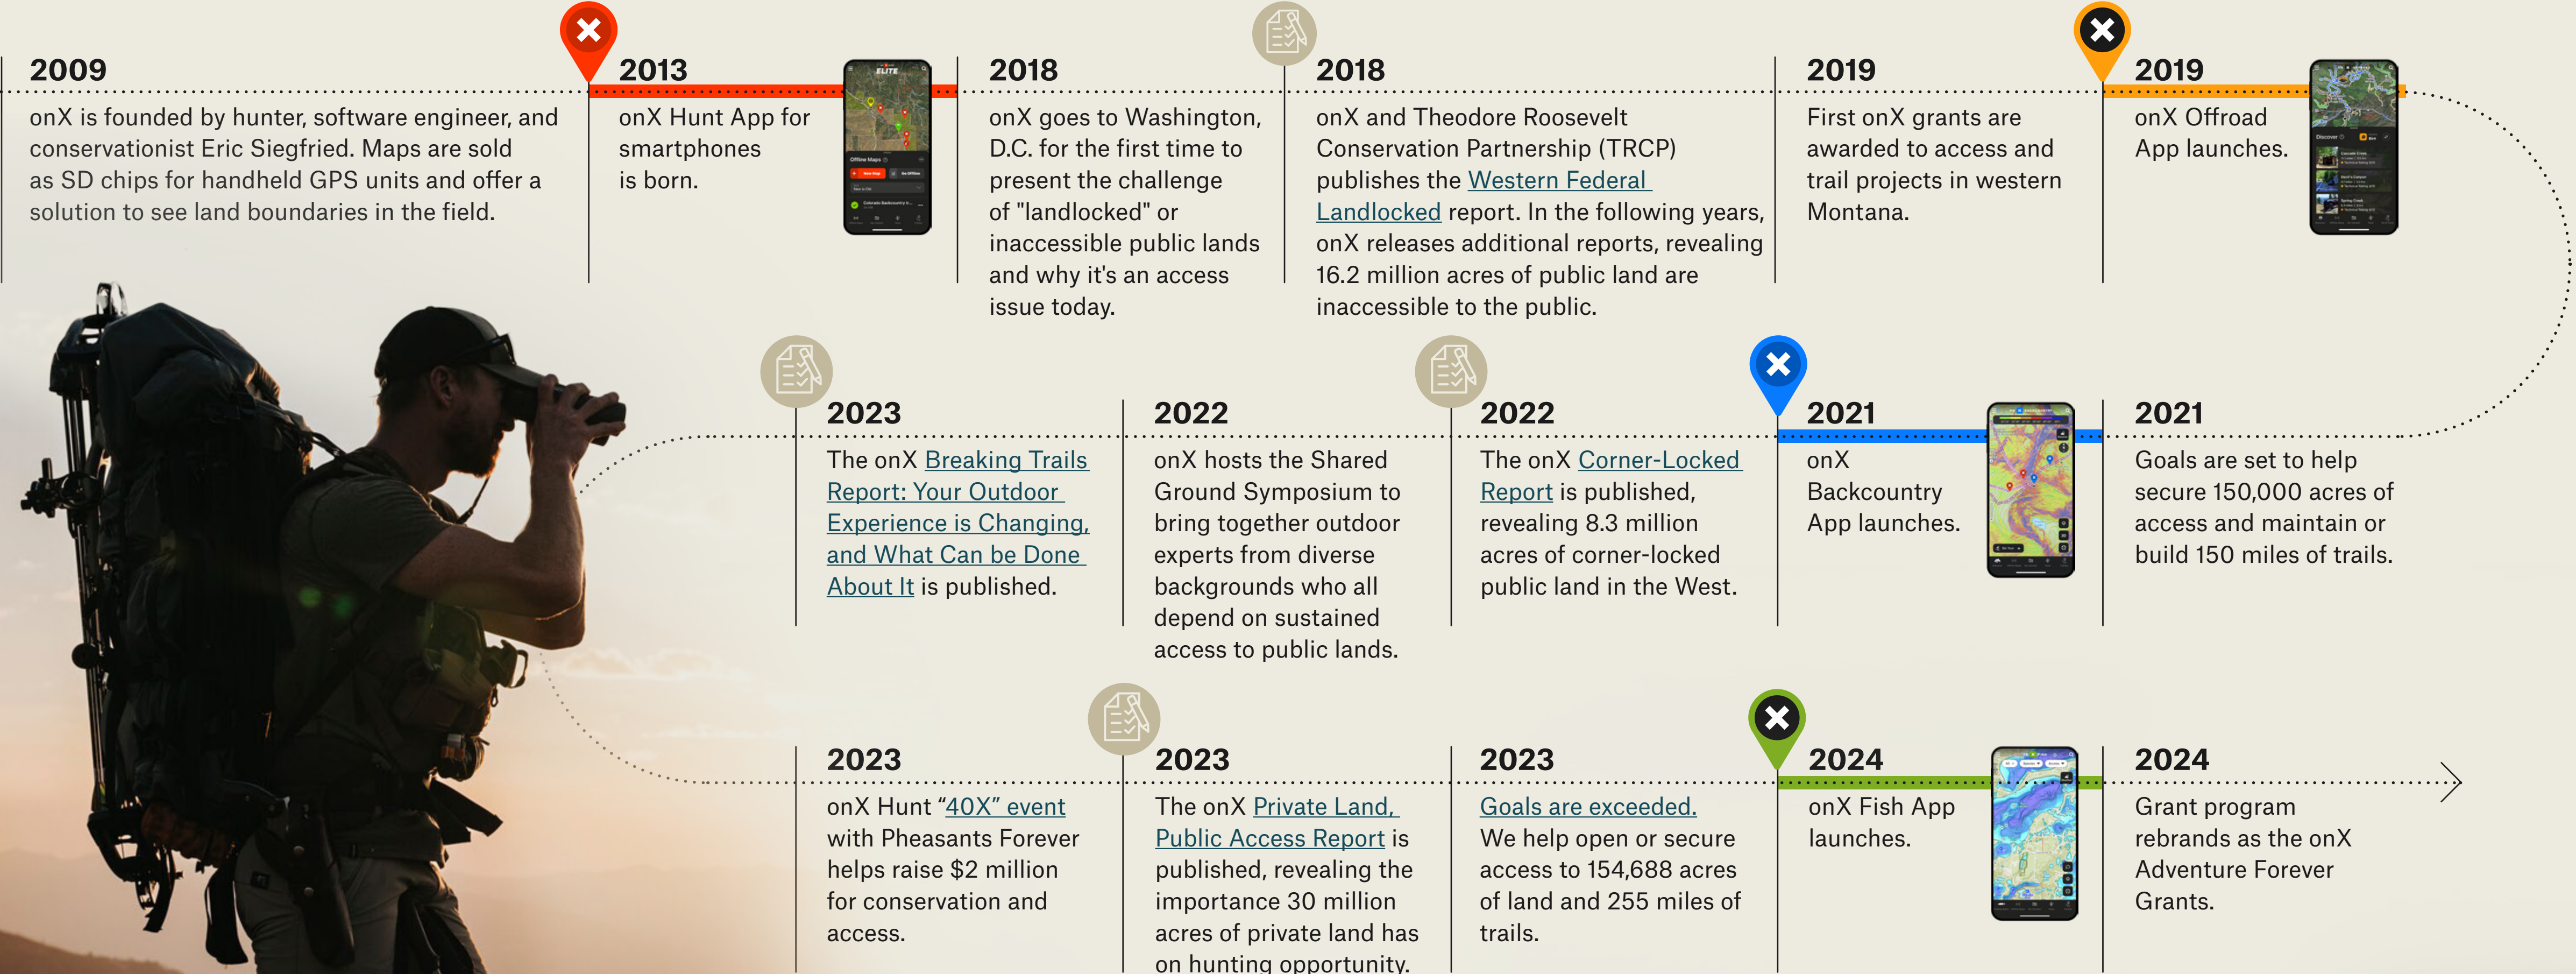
2009
onX is founded by hunter, software engineer, and conservationist Eric Siegfried. Maps are sold as SD chips for handheld GPS units and offer a solution to see land boundaries in the field.

2013
onX Hunt App for smartphones is born.

2018
onX goes to Washington, D.C. for the first time to present the challenge of "landlocked" or inaccessible public lands and why it's an access issue today.

2018
onX and Theodore Roosevelt Conservation Partnership (TRCP) publishes the Western Federal Landlocked report. In the following years, onX releases additional reports, revealing 16.2 million acres of public land are inaccessible to the public.

2019
First onX grants are awarded to access and trail projects in western Montana.

2019
onX Offroad App launches.

2023
The onX Breaking Trails Report: Your Outdoor Experience is Changing, and What Can be Done About It is published.

2022
onX hosts the Shared Ground Symposium to bring together outdoor experts from diverse backgrounds who all depend on sustained access to public lands.

2022
The onX Corner-Locked Report is published, revealing 8.3 million acres of corner-locked public land in the West.

2021
onX Backcountry App launches.

2021
Goals are set to help secure 150,000 acres of access and maintain or build 150 miles of trails.

2023
onX Hunt "40X" event with Pheasants Forever helps raise $2 million for conservation and access.

2023
The onX Private Land, Public Access Report is published, revealing the importance 30 million acres of private land has on hunting opportunity.

2023
Goals are exceeded. We help open or secure access to 154,688 acres of land and 255 miles of trails.

2024
onX Fish App launches.

2024
Grant program rebrands as the onX Adventure Forever Grants.